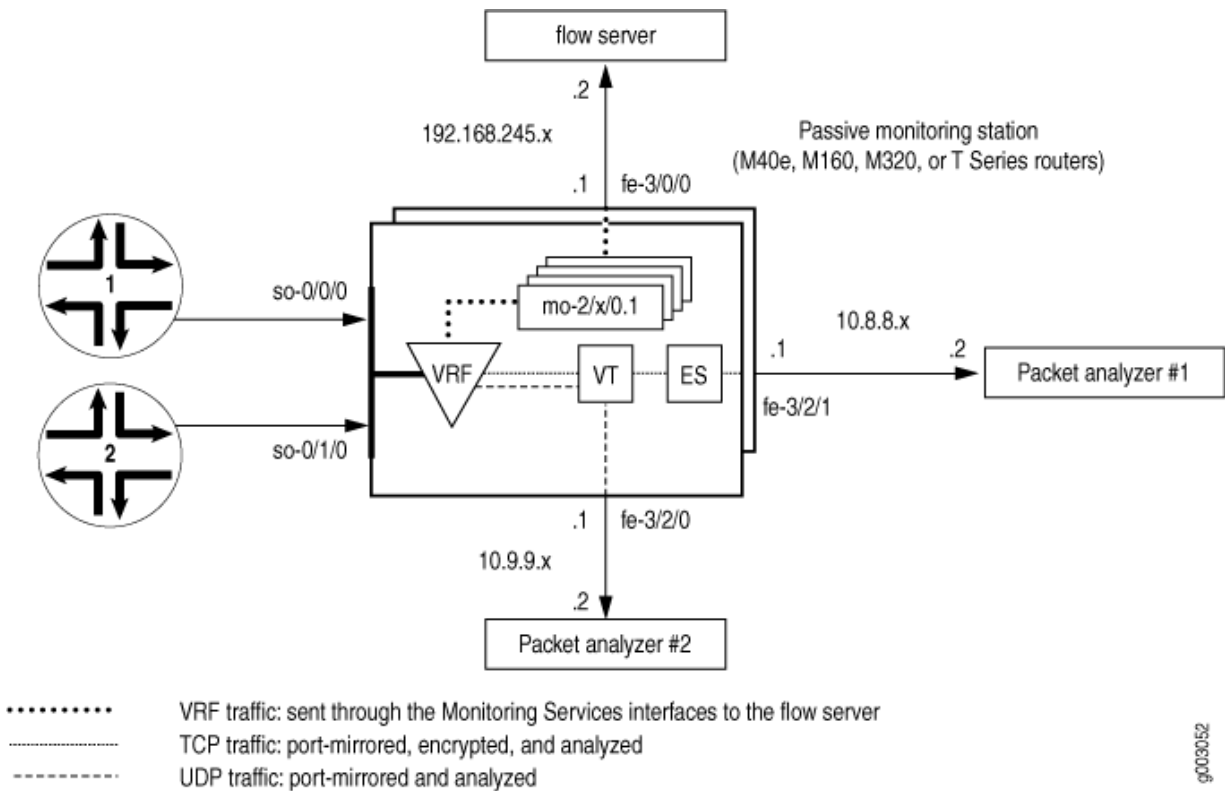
flow server

.2

192.168.245.x

.1 fe-3/0/0

Passive monitoring station
(M40e, M160, M320, or T Series routers)

1

so-0/0/0

mo-2/x/0.1

10.8.8.x

VRF

VT

ES

.1

.2

Packet analyzer #1

fe-3/2/1

2

so-0/1/0

.1 fe-3/2/0

10.9.9.x

.2

Packet analyzer #2

VRF traffic: sent through the Monitoring Services interfaces to the flow server
TCP traffic: port-mirrored, encrypted, and analyzed
UDP traffic: port-mirrored and analyzed

g003052